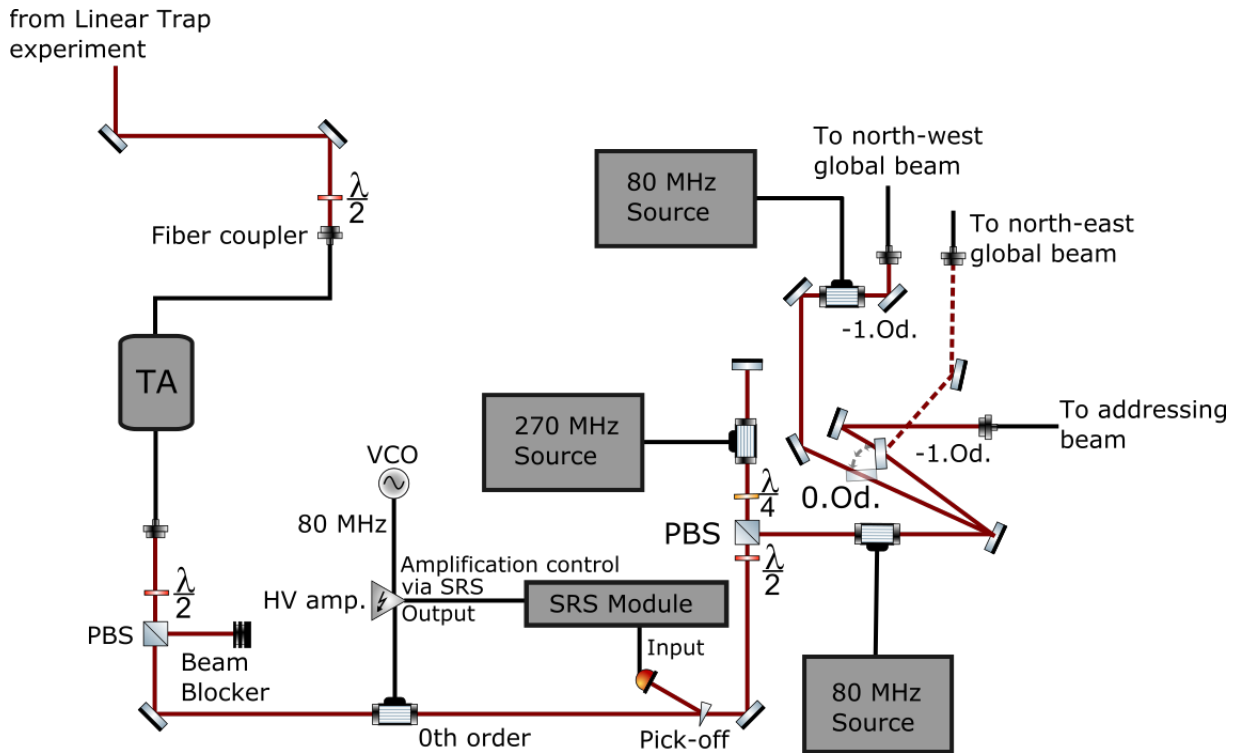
from Linear Trap experiment

$\frac{\lambda}{2}$

Fiber coupler

TA

$\frac{\lambda}{2}$

PBS

Beam Blocker

VCO

80 MHz

HV amp.

Amplification control via SRS Output

SRS Module

Input

0th order

Pick-off

80 MHz Source

To north-west global beam

To north-east global beam

-1.Od.

270 MHz Source

$\frac{\lambda}{4}$

PBS

$\frac{\lambda}{2}$

0.Od.

-1.Od.

To addressing beam

80 MHz Source